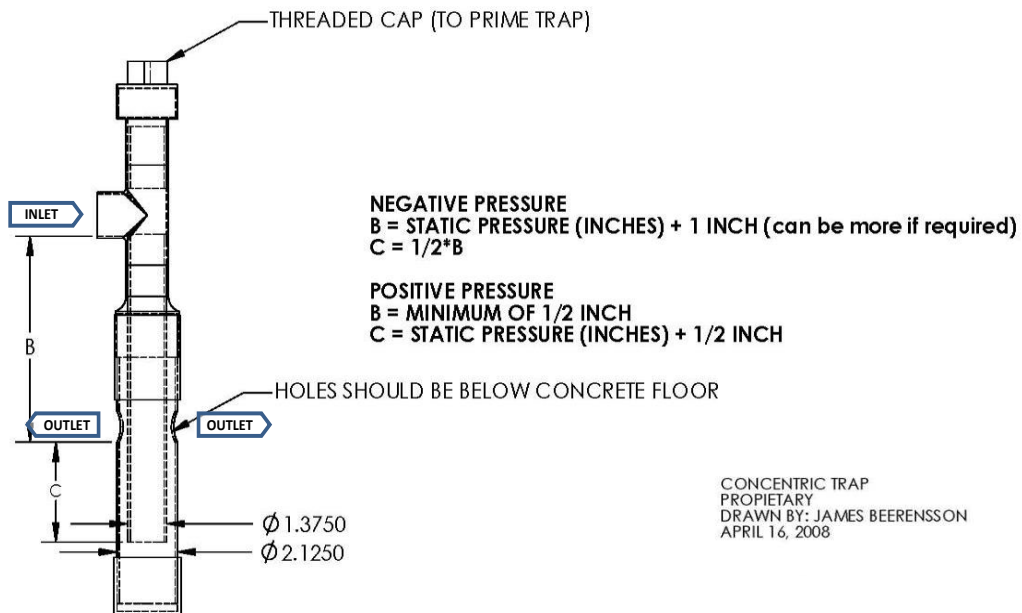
THREADED CAP (TO PRIME TRAP)

INLET

NEGATIVE PRESSURE
B = STATIC PRESSURE (INCHES) + 1 INCH (can be more if required)
C = 1/2*B

POSITIVE PRESSURE
B = MINIMUM OF 1/2 INCH
C = STATIC PRESSURE (INCHES) + 1/2 INCH

B

HOLES SHOULD BE BELOW CONCRETE FLOOR

OUTLET

OUTLET

C

$\phi$1.3750
$\phi$2.1250

CONCENTRIC TRAP
PROPIETARY
DRAWN BY: JAMES BEERENSSON
APRIL 16, 2008